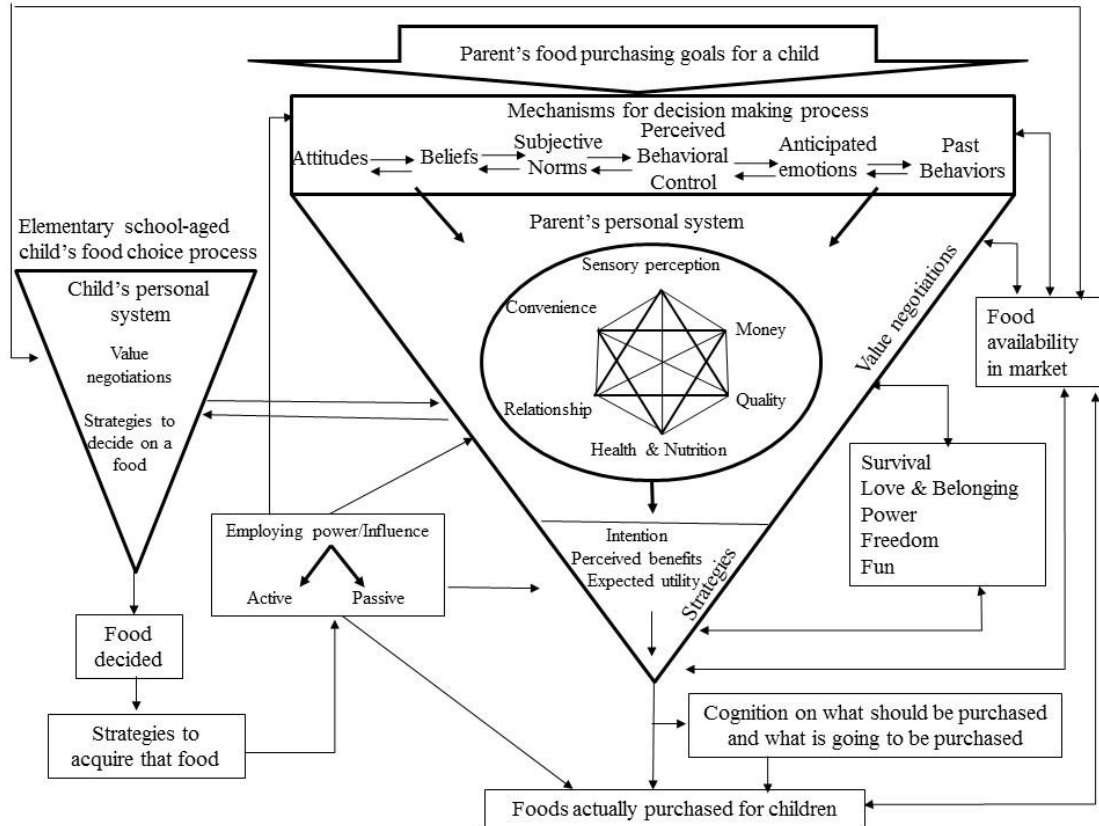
Parent's food purchasing goals for a child

Mechanisms for decision making process

Attitudes Beliefs Subjective Norms Perceived Behavioral Control Anticipated emotions Past Behaviors

Parent's personal system

Elementary school-aged child's food choice process

Child's personal system

Value negotiations

Strategies to decide on a food

Sensory perception

Convenience

Money

Relationship

Quality

Health & Nutrition

Value negotiations

Food availability in market

Survival
Love & Belonging
Power
Freedom
Fun

Employing power/Influence

Active

Passive

Intention
Perceived benefits
Expected utility

Strategies

Food decided

Strategies to acquire that food

Cognition on what should be purchased and what is going to be purchased

Foods actually purchased for children